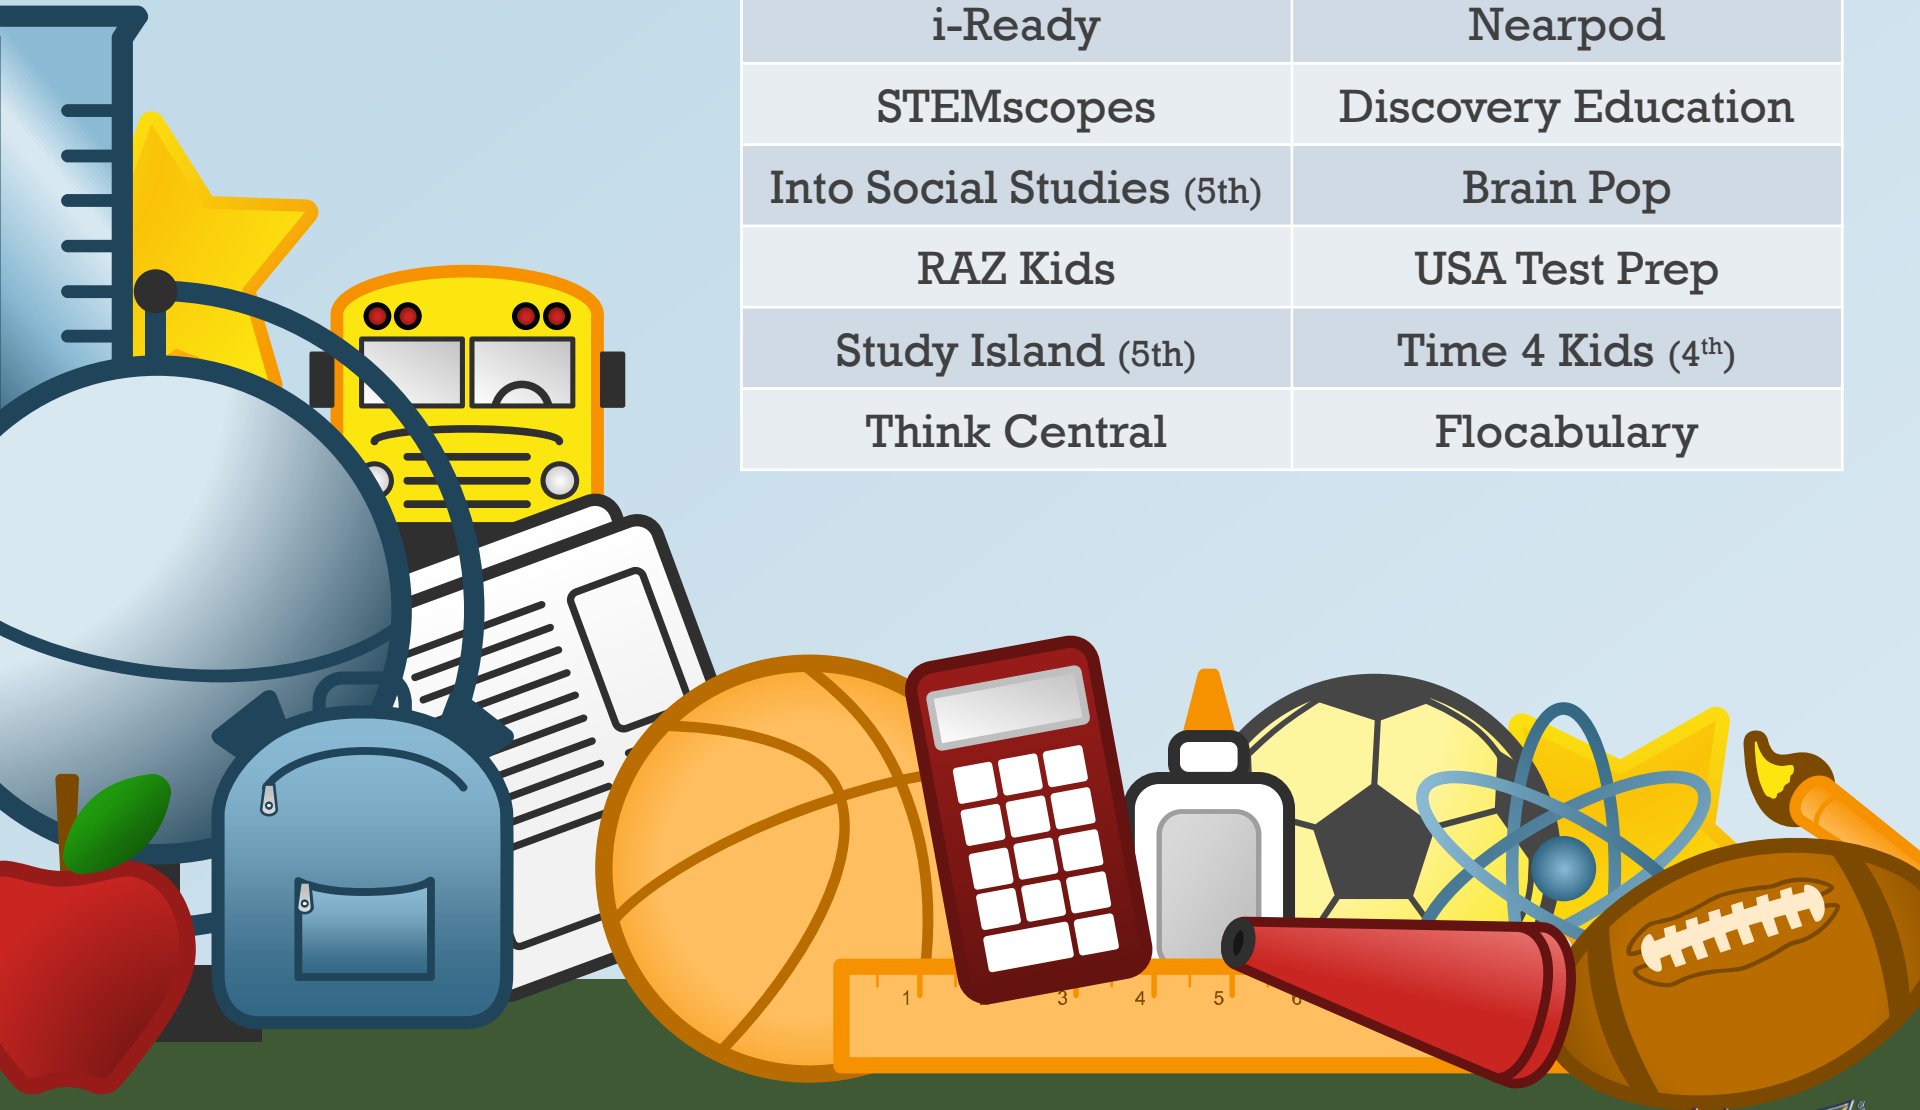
| i-Ready | Nearpod |
|---|---|
| STEMscopes | Discovery Education |
| Into Social Studies (5th) | Brain Pop |
| RAZ Kids | USA Test Prep |
| Study Island (5th) | Time 4 Kids ($4^{th}$) |
| Think Central | Flocabulary |

1 3 4 5 6